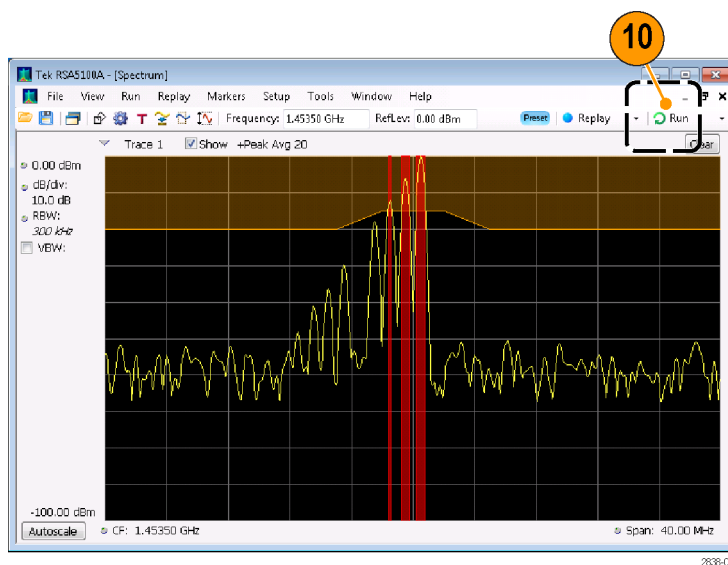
10

Tek RSA5100A - [Spectrum]

File View Run Replay Markers Setup Tools Window Help

Frequency: 1.45350 GHz RefLev: 0.00 dBm Preset Replay Run

Trace 1 Show +Peak Avg 20 Clear

0.00 dBm
dB/div: 10.0 dB
RBW: 300 kHz
VBW:

-100.00 dBm

Autoscale CF: 1.45350 GHz Span: 40.00 MHz

2838-0